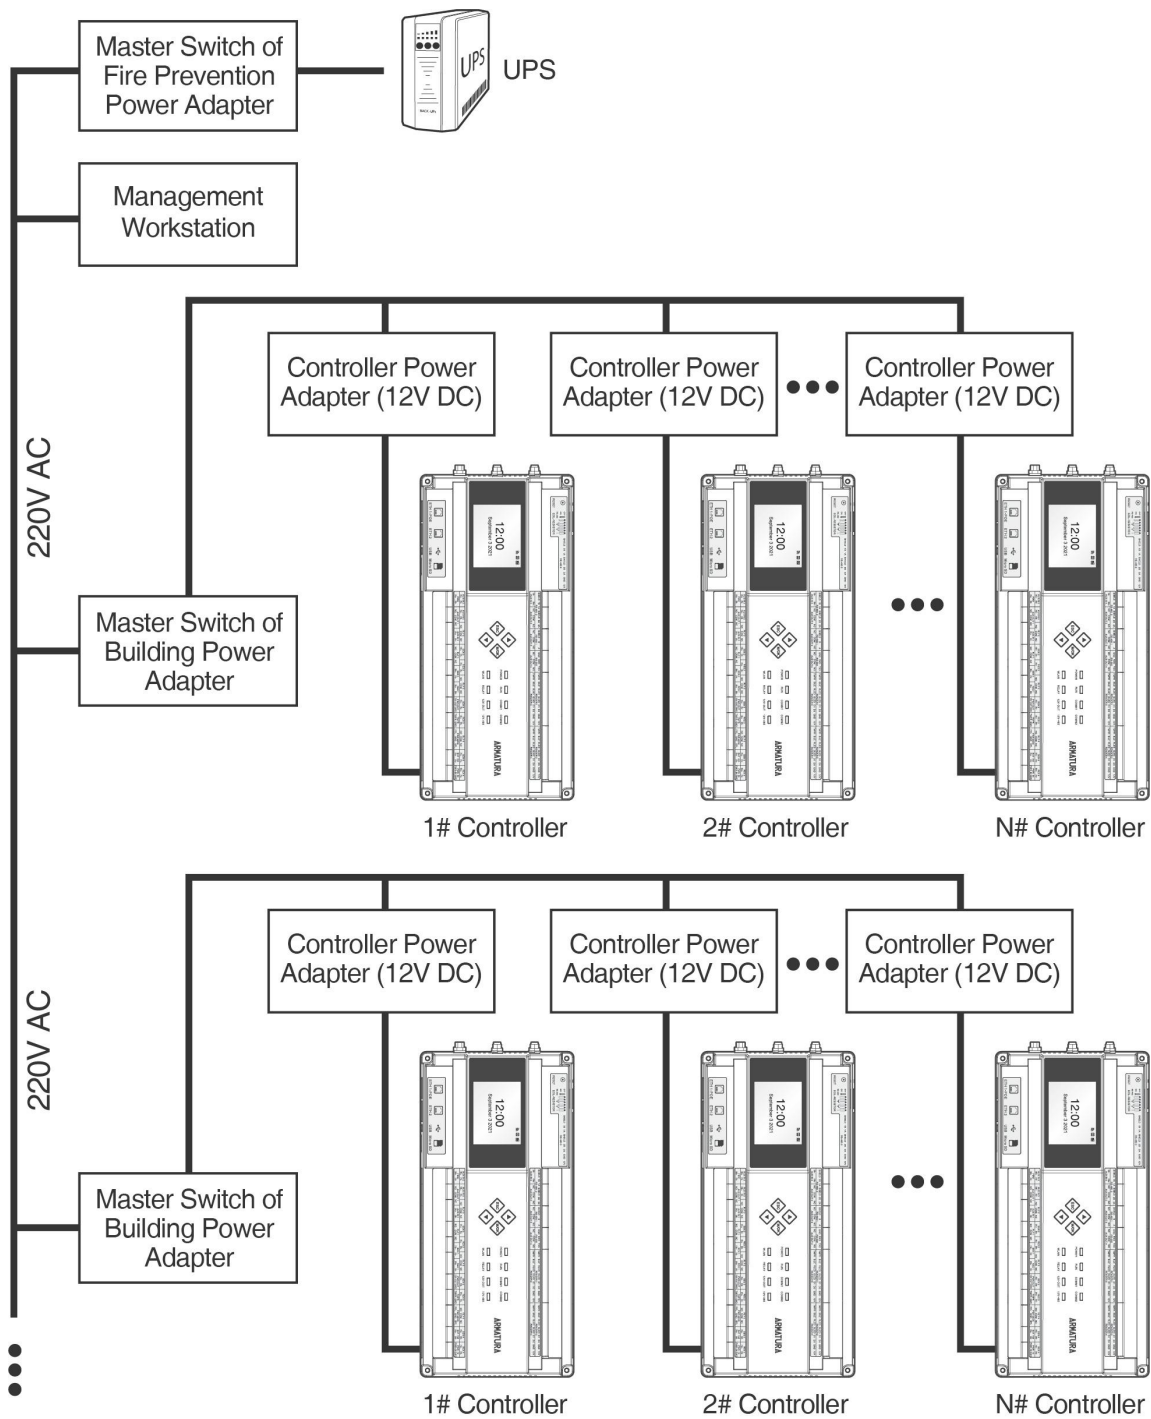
Master Switch of Fire Prevention Power Adapter

UPS

UPS

Management Workstation

220V AC

Controller Power Adapter (12V DC)

Controller Power Adapter (12V DC)

Controller Power Adapter (12V DC)

12:00

12:00

12:00

ARMATURA

ARMATURA

ARMATURA

Master Switch of Building Power Adapter

1# Controller

2# Controller

N# Controller

220V AC

Controller Power Adapter (12V DC)

Controller Power Adapter (12V DC)

Controller Power Adapter (12V DC)

12:00

12:00

12:00

ARMATURA

ARMATURA

ARMATURA

Master Switch of Building Power Adapter

1# Controller

2# Controller

N# Controller